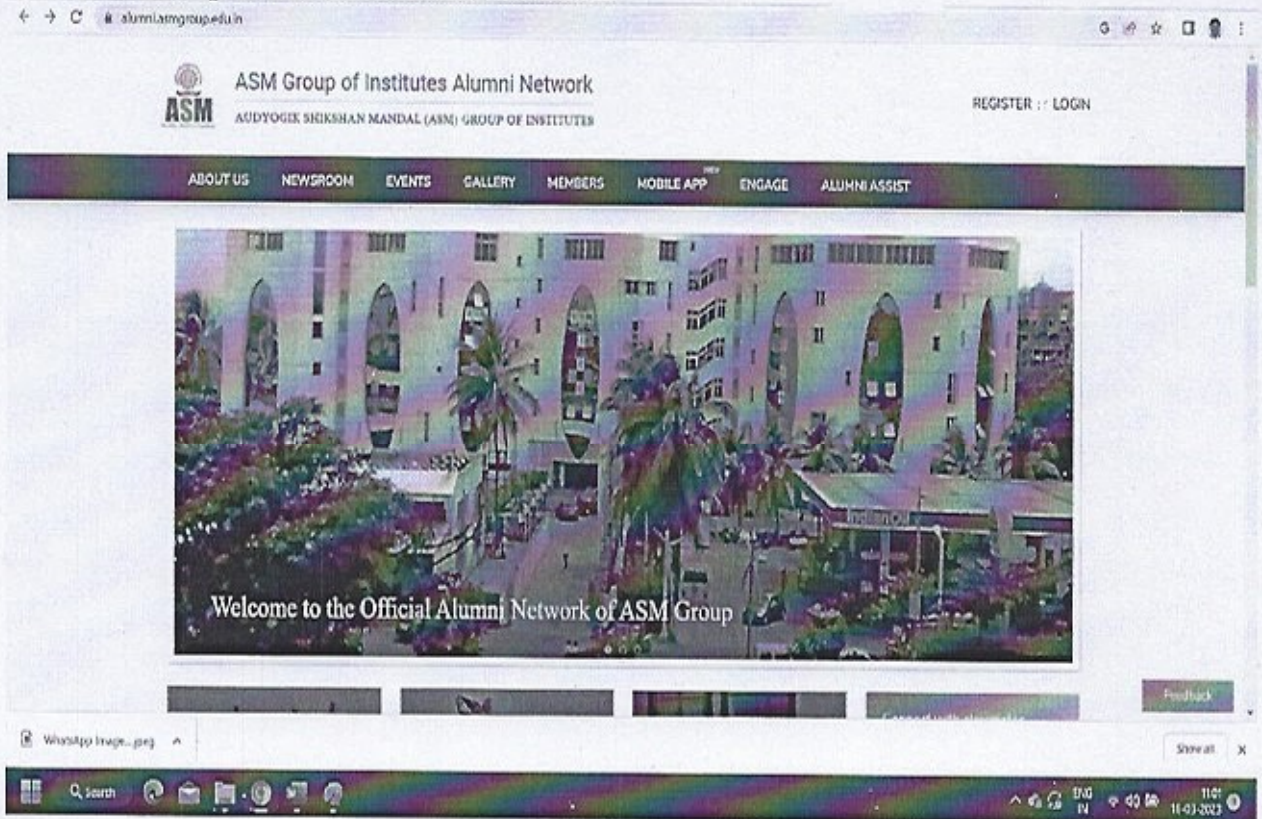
alumni.asmgroup.edu.in

ASM

ASM Group of Institutes Alumni Network

AUDYOGIK SHIKSHAN MANDAL (ASM) GROUP OF INSTITUTES

REGISTER :: LOGIN

ABOUT US NEWSROOM EVENTS GALLERY MEMBERS MOBILE APP NEW ENGAGE ALUMNI ASSIST

Welcome to the Official Alumni Network of ASM Group

Feedback

WhatsApp Image....jpeg

Show all

Search

ENG IN

11:01 11-03-2023